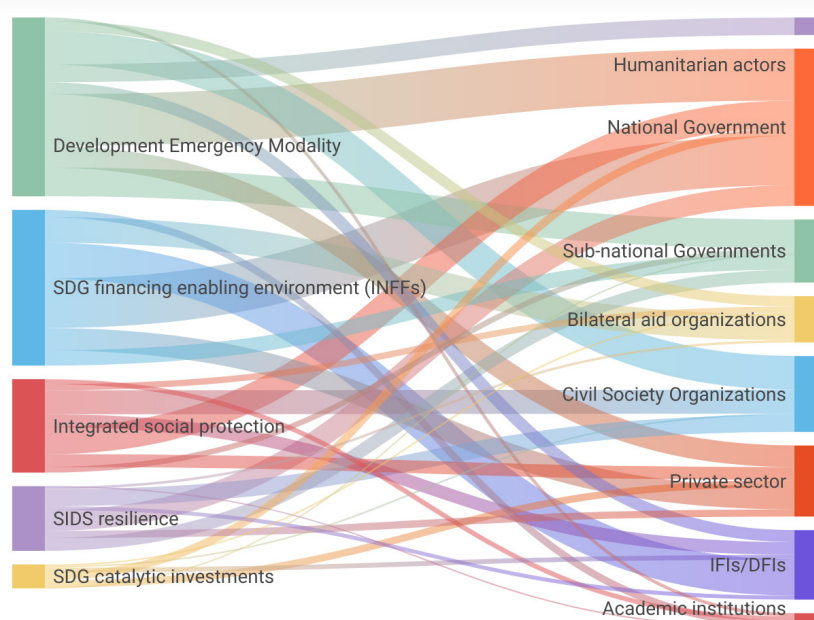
Development Emergency Modality
SDG financing enabling environment (INFFs)
Integrated social protection
SIDS resilience
SDG catalytic investments

Humanitarian actors
National Government
Sub-national Governments
Bilateral aid organizations
Civil Society Organizations
Private sector
IFIs/DFIs
Academic institutions